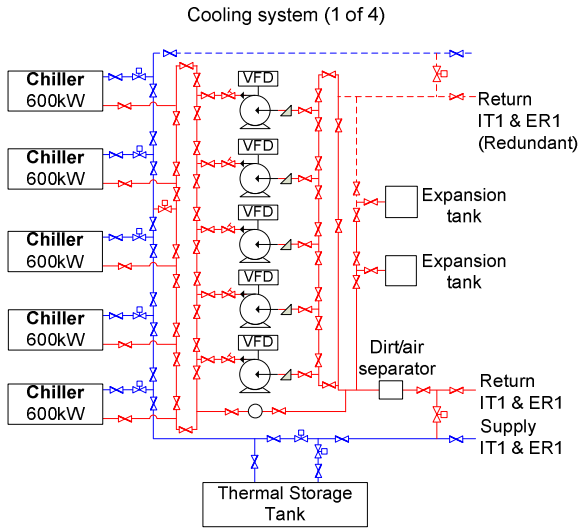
Cooling system (1 of 4)

Chiller
600kW

Chiller
600kW

Chiller
600kW

Chiller
600kW

Chiller
600kW

VFD

VFD

VFD

VFD

VFD

Return
IT1 & ER1
(Redundant)

Expansion
tank

Expansion
tank

Dirt/air
separator

Return
IT1 & ER1

Supply
IT1 & ER1

Thermal Storage
Tank